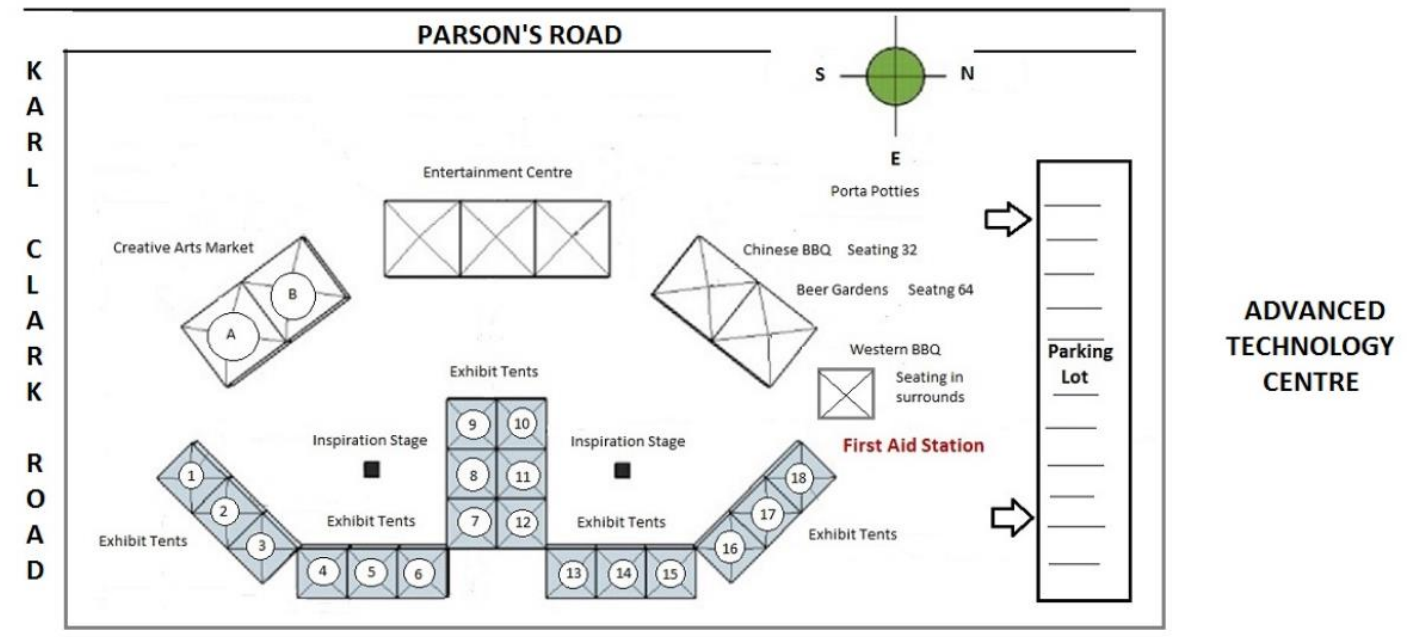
PARSON'S ROAD

S N E

KARL CLARK ROAD

Entertainment Centre

Porta Potties

Creative Arts Market

B

A

Chinese BBQ Seating 32

Beer Gardens Seatng 64

Western BBQ

Seating in surrounds

Exhibit Tents

Parking Lot

ADVANCED TECHNOLOGY CENTRE

9 10

8 11

7 12

Inspiration Stage

Inspiration Stage

First Aid Station

1

2

3

Exhibit Tents

Exhibit Tents

4 5 6

Exhibit Tents

13 14 15

18

17

16

Exhibit Tents